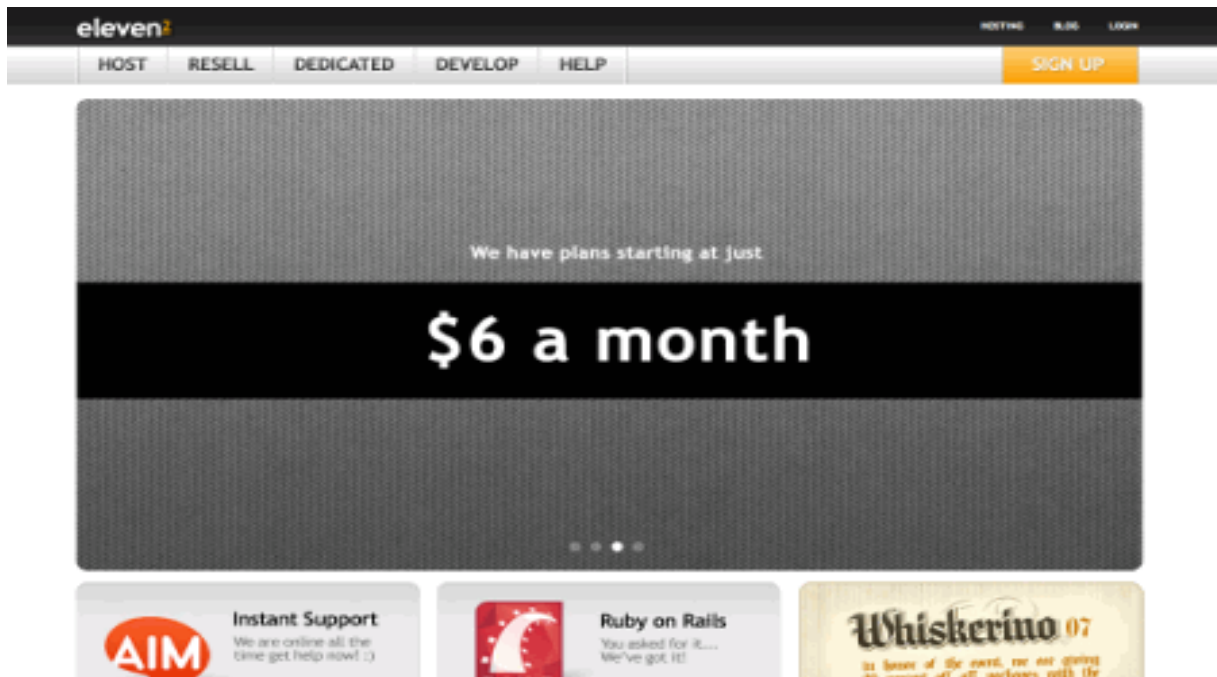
eleven2

HOSTING BLOG LOGIN

HOST RESELL DEDICATED DEVELOP HELP

SIGN UP

We have plans starting at just

$6 a month

AIM

Instant Support

We are online all the time get help now! :)

Ruby on Rails

You asked for it.... We've got it!

Whiskerino 07

In honor of the event, we are giving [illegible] off all packages with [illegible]